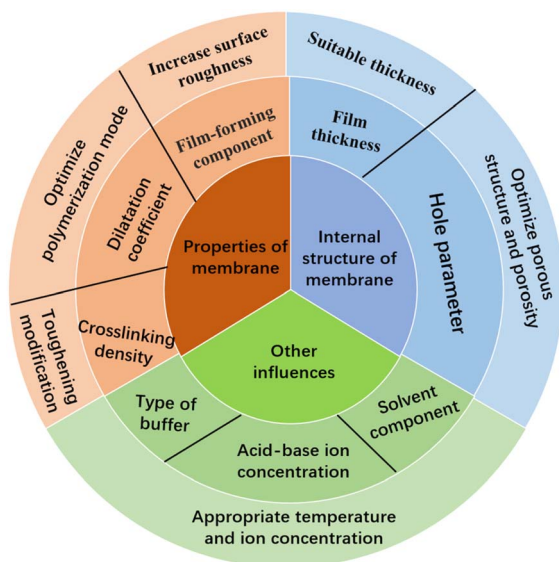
Increase surface roughness

Suitable thickness

Optimize polymerization mode

Film-forming component

Film thickness

Optimize porous structure and porosity

Dilatation coefficient

Hole parameter

Properties of membrane

Internal structure of membrane

Toughening modification

Crosslinking density

Other influences

Type of buffer

Solvent component

Acid-base ion concentration

Appropriate temperature and ion concentration